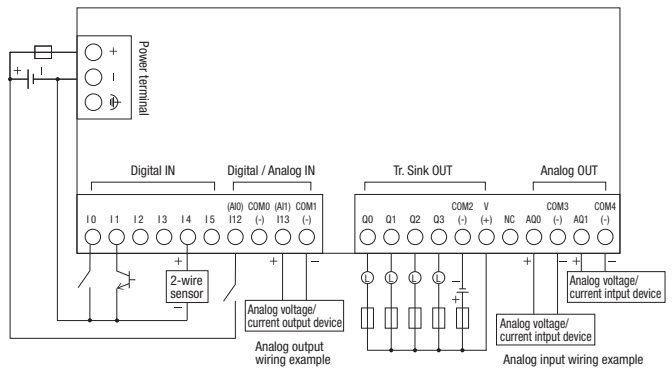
Power terminal
+
−
+
−

Digital IN
Digital / Analog IN
Tr. Sink OUT
Analog OUT

I0 I1 I2 I3 I4 I5 (AI0) I12 COM0 (-) (AI1) I13 COM1 (-)
Q0 Q1 Q2 Q3 COM2 (-) V (+) NC AQ0 COM3 (-) AQ1 COM4 (-)

+
2-wire sensor
−
+
−
Analog voltage/ current output device
L L L L
−
+
+
−
+
−
Analog voltage/ current intput device
Analog voltage/ current intput device

Analog output wiring example
Analog input wiring example